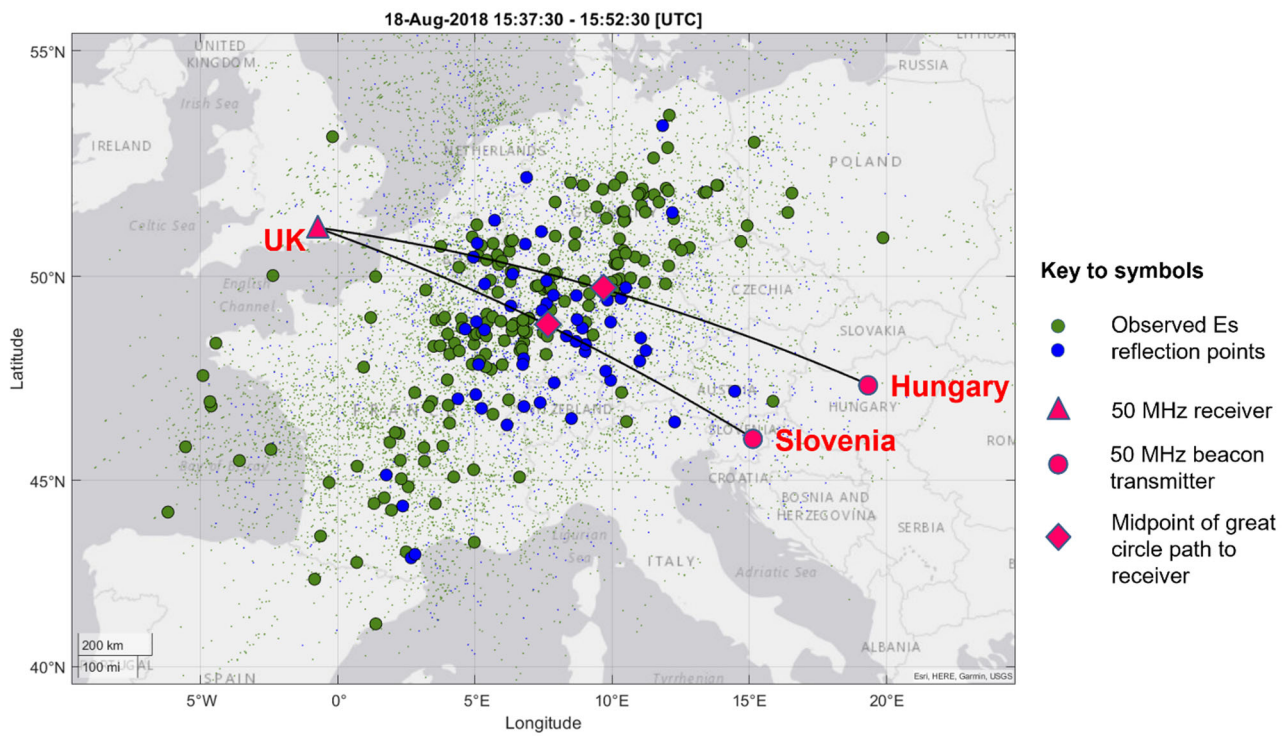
18-Aug-2018 15:37:30 - 15:52:30 [UTC]

55°N
50°N
45°N
40°N

Latitude

UNITED KINGDOM
Irish Sea
IRELAND
Celtic Sea
English Channel
NETHERLANDS
POLAND
RUSSIA
LITHUANIA
CZECHIA
SLOVAKIA
AUSTRIA
HUNGARY
SLOVENIA
CROATIA
BOSNIA AND HERZEGOVINA
SERBIA
ROM
ITALY
Adriatic Sea
Ligurian Sea
Tyrrhenian
ALBANIA
SPAIN
PORTUGAL
FRANCE
SWITZERLAND

UK
Hungary
Slovenia

200 km
100 mi

Esri, HERE, Garmin, USGS

5°W
0°
5°E
10°E
15°E
20°E

Longitude

Key to symbols

Observed Es reflection points

50 MHz receiver

50 MHz beacon transmitter

Midpoint of great circle path to receiver